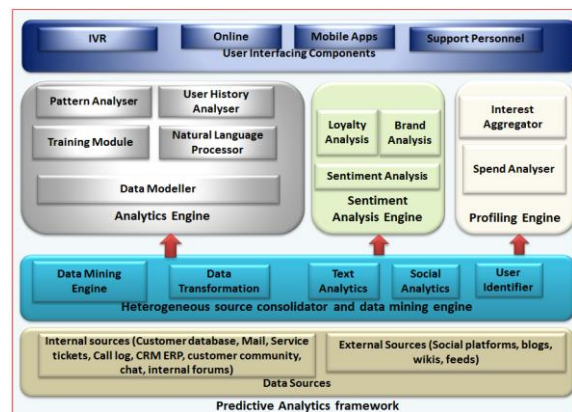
IVR
Online
Mobile Apps
Support Personnel
User Interfacing Components

Pattern Analyser
User History Analyser
Training Module
Natural Language Processor
Data Modeller
Analytics Engine

Loyalty Analysis
Brand Analysis
Sentiment Analysis
Sentiment Analysis Engine

Interest Aggregator
Spend Analyser
Profiling Engine

Data Mining Engine
Data Transformation
Text Analytics
Social Analytics
User Identifier
Heterogeneous source consolidator and data mining engine

Internal sources (Customer database, Mail, Service tickets, Call log, CRM ERP, customer community, chat, internal forums)
External Sources (Social platforms, blogs, wikis, feeds)
Data Sources

Predictive Analytics framework